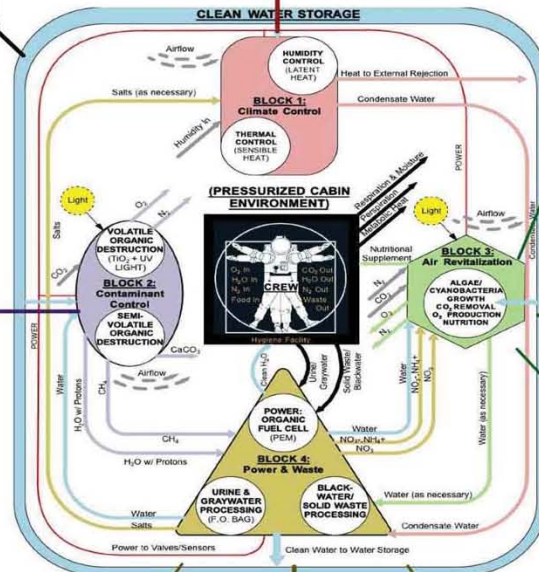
CLEAN WATER STORAGE

Airflow

HUMIDITY CONTROL (LATENT HEAT)

Heat to External Rejection

Salts (as necessary)

BLOCK 1: Climate Control

Condensate Water

Humidity In

THERMAL CONTROL (SENSIBLE HEAT)

POWER

Light

$O_2$

$N_2$

(PRESSURIZED CABIN ENVIRONMENT)

Respiration & Moisture

Perspiration

Metabolic Heat

Light

Airflow

Salts

$CO_2$

VOLATILE ORGANIC DESTRUCTION ($TiO_2$ + UV LIGHT)

BLOCK 2: Contaminant Control

SEMI-VOLATILE ORGANIC DESTRUCTION

Nutritional Supplement

BLOCK 3: Air Revitalization

Condensate Water

$O_2$ In

$H_2O$ In

$N_2$ In

Food In

CREW

$CO_2$ Out

$H_2O$ Out

$N_2$ Out

Waste Out

$N_2$

$CO_2$

$O_2$

ALGAE/ CYANOBACTERIA GROWTH $CO_2$ REMOVAL $O_2$ PRODUCTION NUTRITION

POWER

$CaCO_3$

Hygiene Facility

Airflow

Water

$CH_4$

Clean $H_2O$

Urine/ Graywater

Solid Waste/ Blackwater

Water

$NO_3$-$NH_4$+

$NO_3$

$H_2O$ w/ Protons

POWER: ORGANIC FUEL CELL (PEM)

Water

$NO_3$-$NH_4$+

$NO_3$

Water (as necessary)

$CH_4$

BLOCK 4: Power & Waste

$H_2O$ w/ Protons

URINE & GRAYWATER PROCESSING (F.O. BAG)

BLACK-WATER/ SOLID WASTE PROCESSING

Water (as necessary)

Water

Salts

Condensate Water

Power to Valves/Sensors

Clean Water to Water Storage